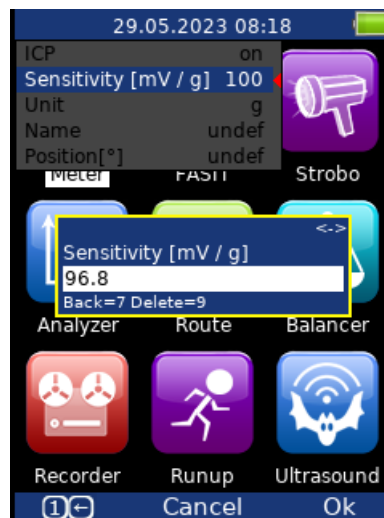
29.05.2023 08:18

ICP on
Sensitivity [mV / g] 100
Unit g
Name undef
Position[°] undef

Meter FASIT Strobo

<->
Sensitivity [mV / g]
96.8
Back=7 Delete=9

Analyzer Route Balancer

Recorder Runup Ultrasound

1← Cancel Ok